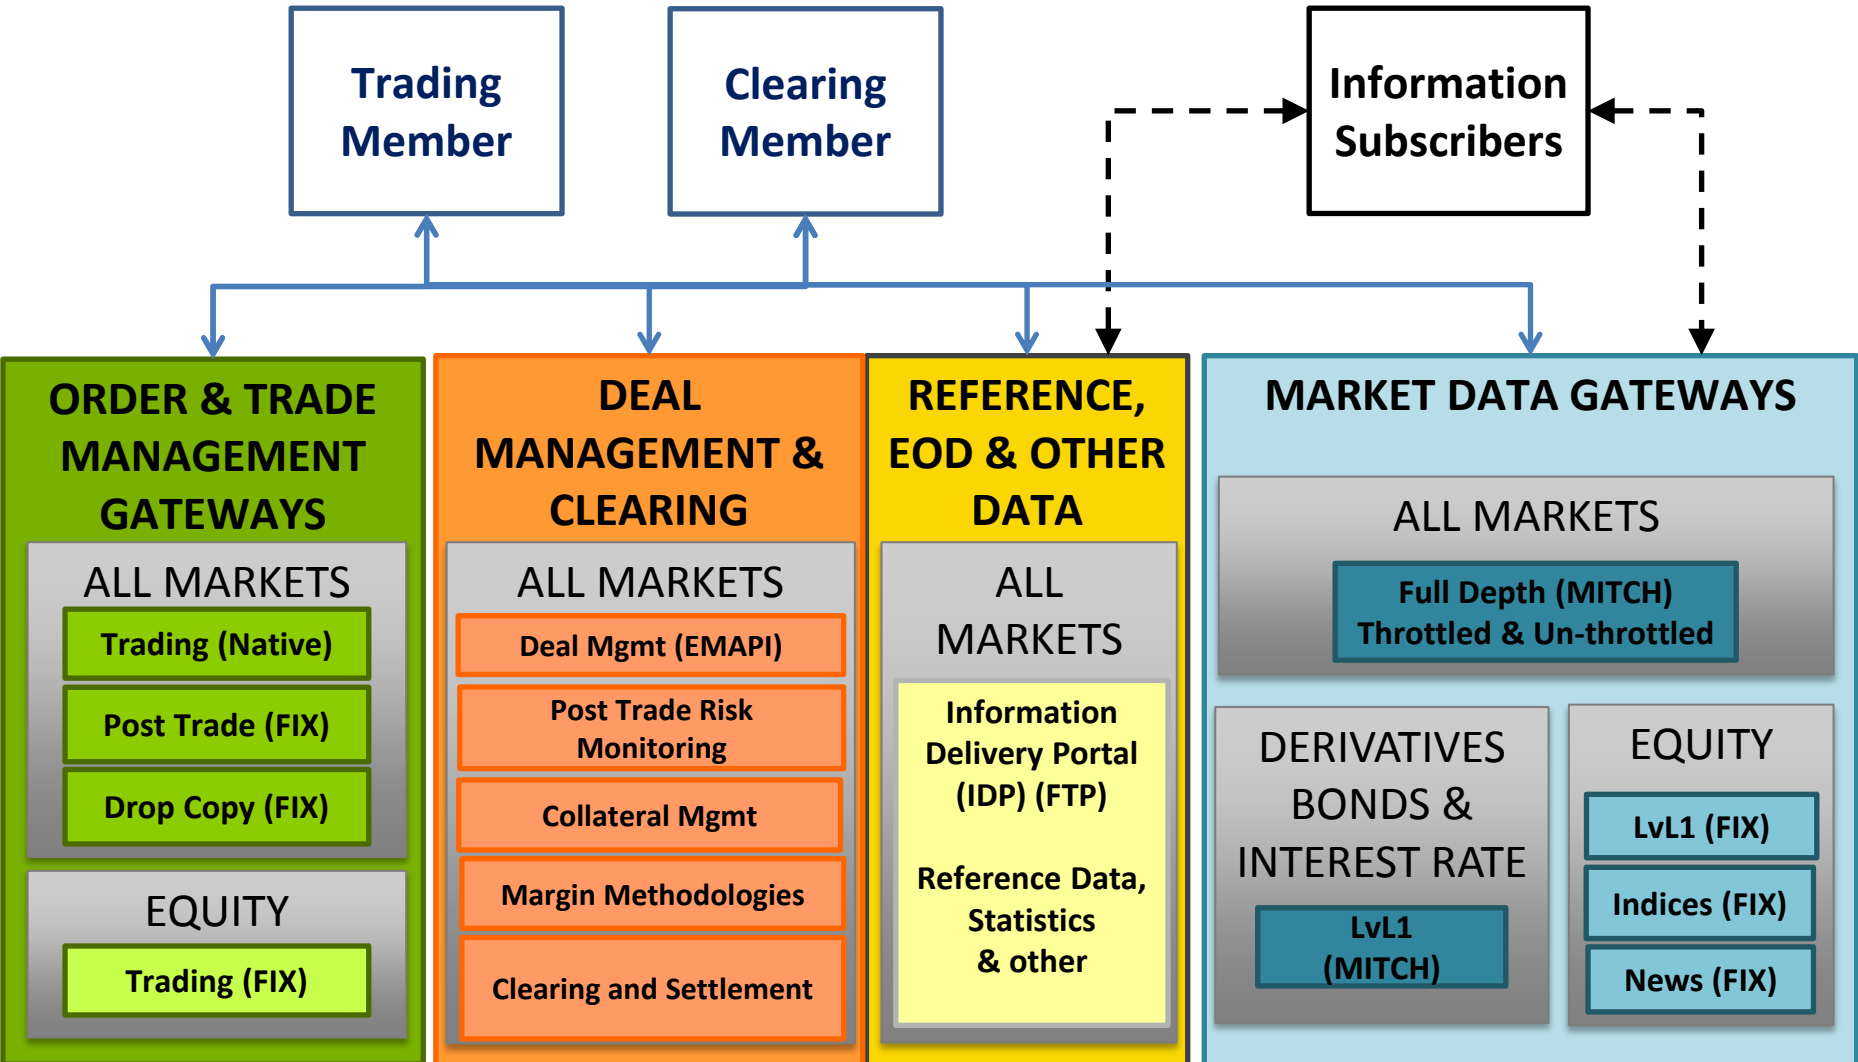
Trading Member

Clearing Member

Information Subscribers

ORDER & TRADE MANAGEMENT GATEWAYS

ALL MARKETS

Trading (Native)

Post Trade (FIX)

Drop Copy (FIX)

EQUITY

Trading (FIX)

DEAL MANAGEMENT & CLEARING

ALL MARKETS

Deal Mgmt (EMAPI)

Post Trade Risk Monitoring

Collateral Mgmt

Margin Methodologies

Clearing and Settlement

REFERENCE, EOD & OTHER DATA

ALL MARKETS

Information Delivery Portal (IDP) (FTP)

Reference Data, Statistics & other

MARKET DATA GATEWAYS

ALL MARKETS

Full Depth (MITCH) Throttled & Un-throttled

DERIVATIVES BONDS & INTEREST RATE

LvL1 (MITCH)

EQUITY

LvL1 (FIX)

Indices (FIX)

News (FIX)